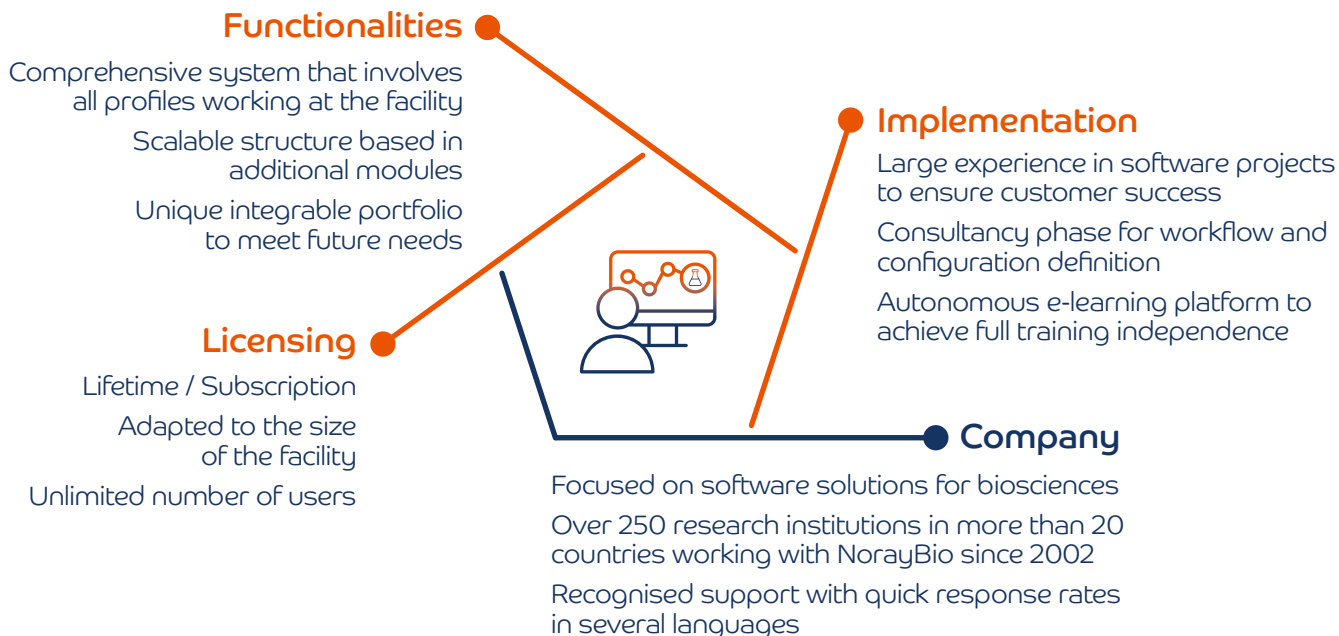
Functionalities

Comprehensive system that involves all profiles working at the facility

Scalable structure based in additional modules

Unique integrable portfolio to meet future needs

Implementation

Large experience in software projects to ensure customer success

Consultancy phase for workflow and configuration definition

Autonomous e-learning platform to achieve full training independence

Licensing

Lifetime / Subscription

Adapted to the size of the facility

Unlimited number of users

Company

Focused on software solutions for biosciences

Over 250 research institutions in more than 20 countries working with NorayBio since 2002

Recognised support with quick response rates in several languages